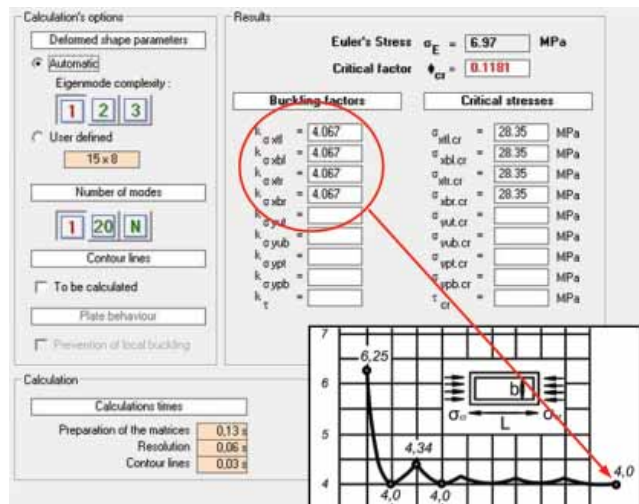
Calculation's options

Deformed shape parameters

Automatic

Eigenmode complexity :

1 2 3

User defined

15 x 8

Number of modes

1 20 N

Contour lines

To be calculated

Plate behaviour

Prevention of local buckling

Results

Euler's Stress $\sigma_E$ = 6.97 MPa

Critical factor $\phi_{cr}$ = 0.1181

Buckling factors

$k_{\sigma xtl}$ = 4.067
$k_{\sigma xbl}$ = 4.067
$k_{\sigma xtr}$ = 4.067
$k_{\sigma xbr}$ = 4.067
$k_{\sigma yut}$ =
$k_{\sigma yub}$ =
$k_{\sigma ypt}$ =
$k_{\sigma ypb}$ =
$k_{\tau}$ =

Critical stresses

$\sigma_{xtl.cr}$ = 28.35 MPa
$\sigma_{xbl.cr}$ = 28.35 MPa
$\sigma_{xtr.cr}$ = 28.35 MPa
$\sigma_{xbr.cr}$ = 28.35 MPa
$\sigma_{yut.cr}$ = MPa
$\sigma_{yub.cr}$ = MPa
$\sigma_{ypt.cr}$ = MPa
$\sigma_{ypb.cr}$ = MPa
$\tau_{cr}$ = MPa

Calculation

Calculations times

Preparation of the matrices 0,13 s
Resolution 0,06 s
Contour lines 0,03 s

7
6,25
6
b
$\sigma_{cr}$
L
$\sigma_{cr}$
5
4,34
4
4,0
4,0
4,0